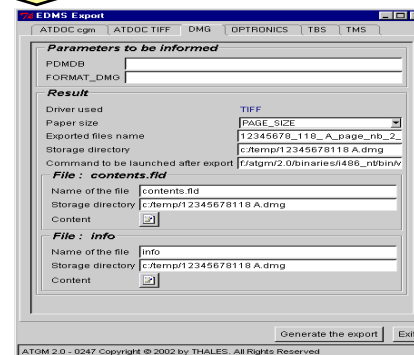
EDMS Export

ATDOC cgm | ATDOC TIFF | DMG | OPTRONICS | TBS | TMS

Parameters to be informed

PDMDB

FORMAT_DMG

Result

Driver used TIFF

Paper size PAGE_SIZE

Exported files name 12345678_118_A_page_nb_2_

Storage directory c:/temp/12345678118 A.dmg

Command to be launched after export f:/atgm/2.0/binaries/i486_nt/bin/v

File : contents.fld

Name of the file contents.fld

Storage directory c:/temp/12345678118 A.dmg

Content

File : info

Name of the file info

Storage directory c:/temp/12345678118 A.dmg

Content

Generate the export | Exi

ATGM 2.0 - 0247 Copyright © 2002 by THALES. All Rights Reserved